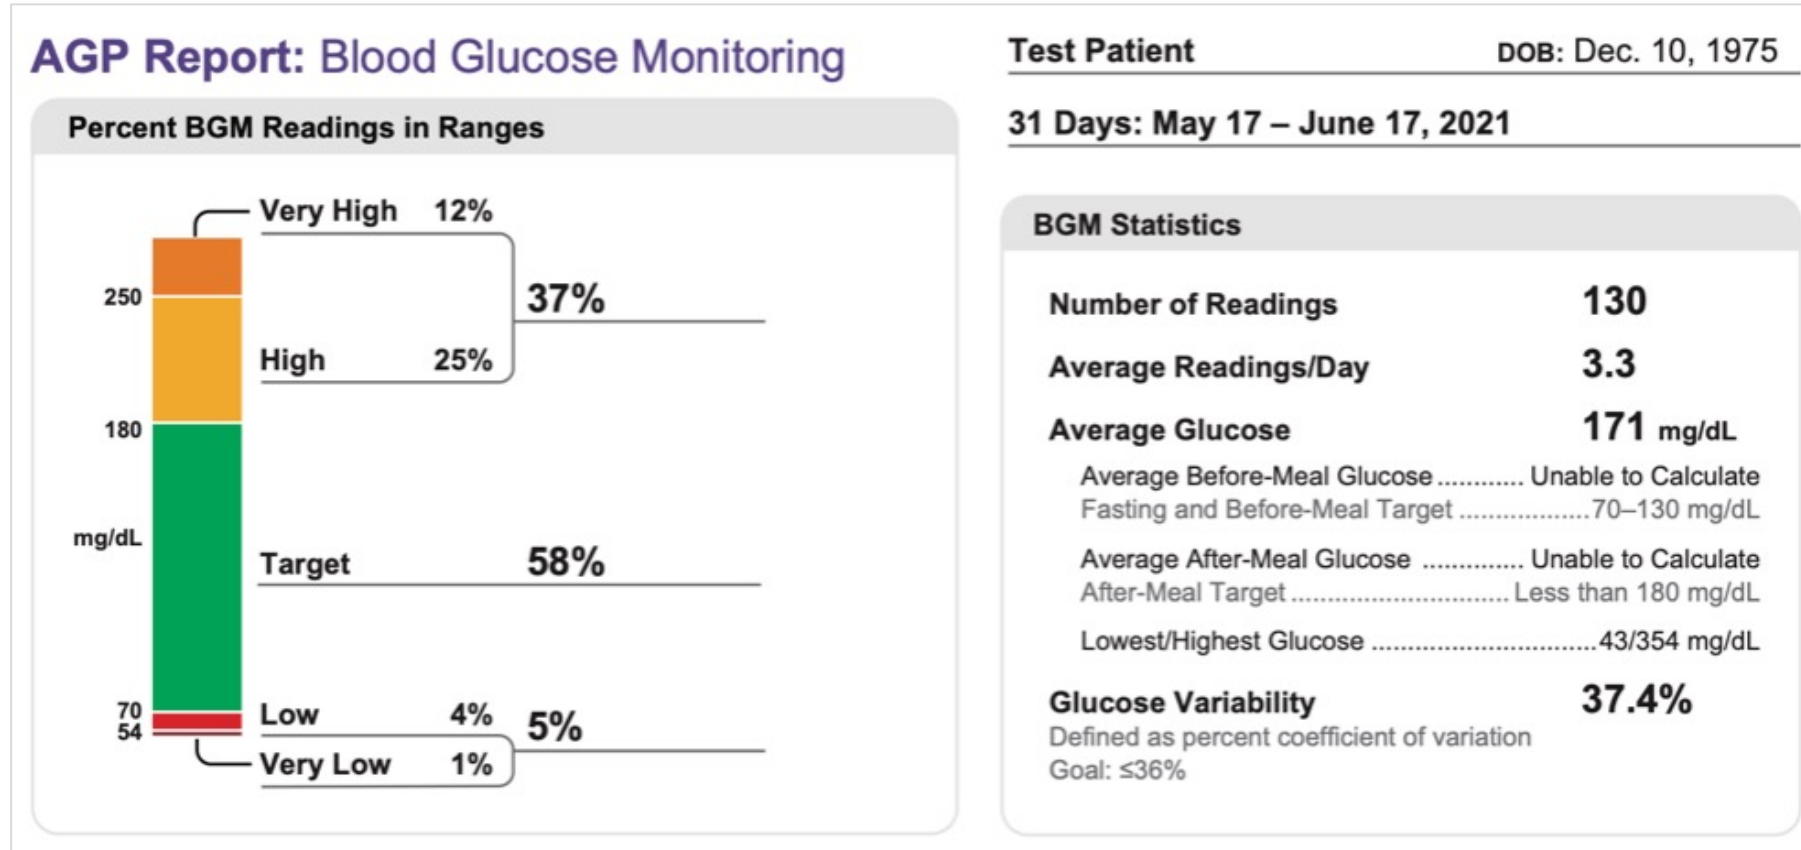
AGP Report: Blood Glucose Monitoring

Percent BGM Readings in Ranges

250
180
mg/dL
70
54

Very High 12%
High 25%
37%
Target 58%
Low 4%
Very Low 1%
5%

Test Patient DOB: Dec. 10, 1975

31 Days: May 17 – June 17, 2021

BGM Statistics

Number of Readings 130
Average Readings/Day 3.3
Average Glucose 171 mg/dL
Average Before-Meal Glucose ............ Unable to Calculate
Fasting and Before-Meal Target ..................70–130 mg/dL
Average After-Meal Glucose .............. Unable to Calculate
After-Meal Target ............................. Less than 180 mg/dL
Lowest/Highest Glucose ...............................43/354 mg/dL
Glucose Variability 37.4%
Defined as percent coefficient of variation
Goal: ≤36%